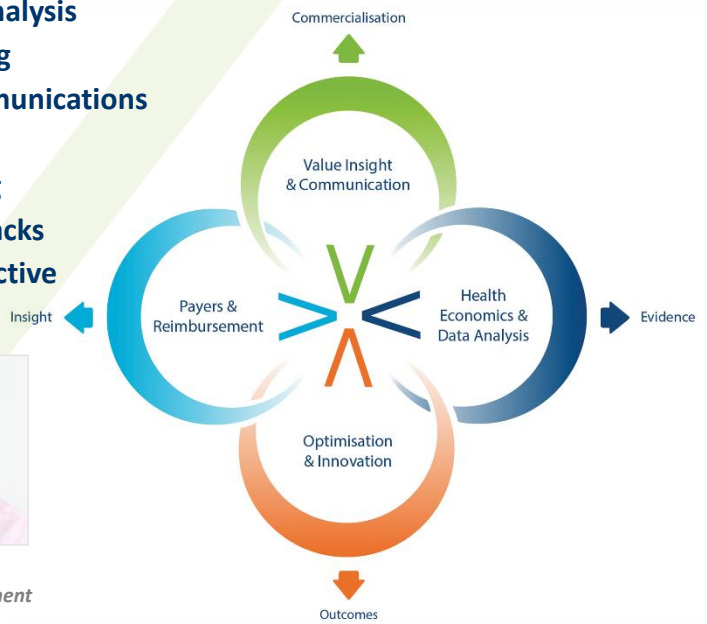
nalysis
g
nunications
:
acks
ctive

Commercialisation

Value Insight & Communication

Payers & Reimbursement

Health Economics & Data Analysis

Insight

Evidence

Optimisation & Innovation

Outcomes

nent